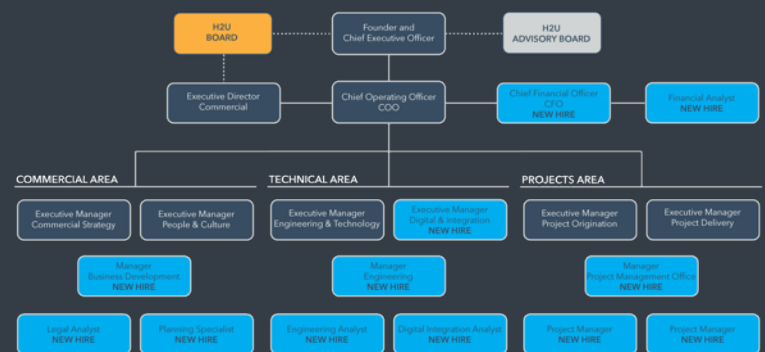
H2U
BOARD

Founder and
Chief Executive Officer

H2U
ADVISORY BOARD

Executive Director
Commercial

Chief Operating Officer
COO

Chief Financial Officer
CFO
NEW HIRE

Financial Analyst
NEW HIRE

COMMERCIAL AREA

Executive Manager
Commercial Strategy

Executive Manager
People & Culture

Manager
Business Development
NEW HIRE

Legal Analyst
NEW HIRE

Planning Specialist
NEW HIRE

TECHNICAL AREA

Executive Manager
Engineering & Technology

Executive Manager
Digital & Integration
NEW HIRE

Manager
Engineering
NEW HIRE

Engineering Analyst
NEW HIRE

Digital Integration Analyst
NEW HIRE

PROJECTS AREA

Executive Manager
Project Origination

Executive Manager
Project Delivery

Manager
Project Management Office
NEW HIRE

Project Manager
NEW HIRE

Project Manager
NEW HIRE